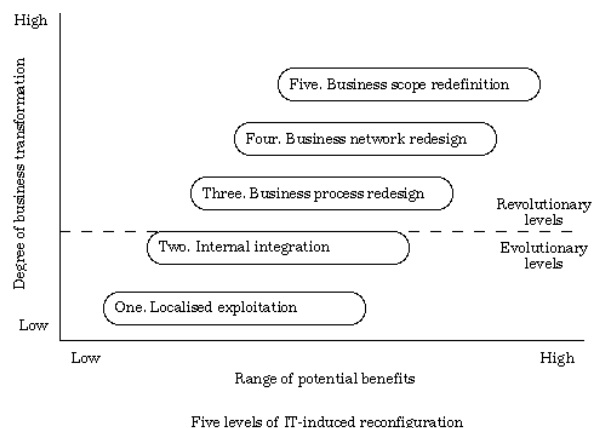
High

Degree of business transformation

Low

Five. Business scope redefinition

Four. Business network redesign

Three. Business process redesign

Revolutionary levels

Two. Internal integration

Evolutionary levels

One. Localised exploitation

Low

High

Range of potential benefits

Five levels of IT-induced reconfiguration